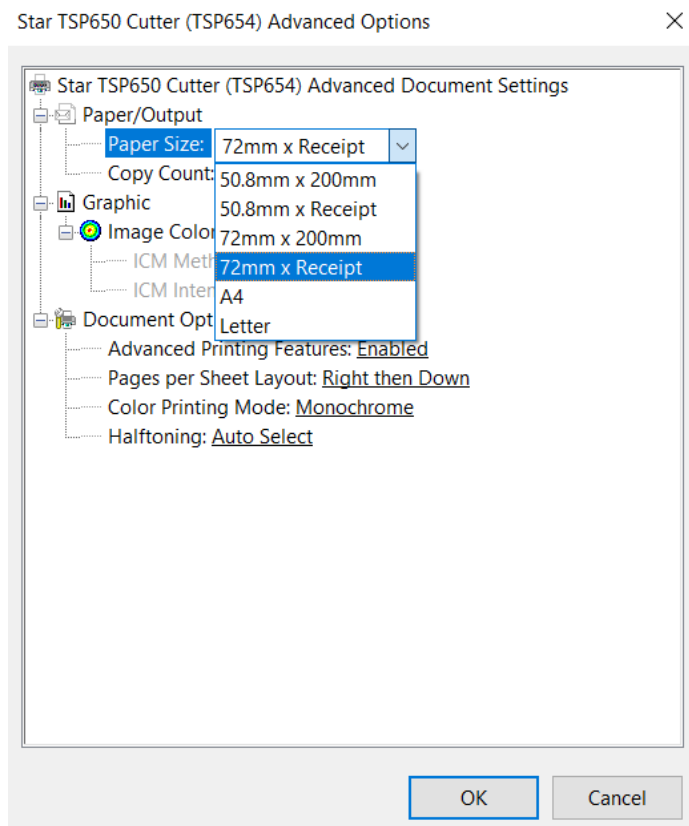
Star TSP650 Cutter (TSP654) Advanced Options

Star TSP650 Cutter (TSP654) Advanced Document Settings
Paper/Output
Paper Size: 72mm x Receipt
Copy Count:
50.8mm x 200mm
50.8mm x Receipt
72mm x 200mm
72mm x Receipt
A4
Letter
Graphic
Image Color
ICM Meth
ICM Inter
Document Opt
Advanced Printing Features: Enabled
Pages per Sheet Layout: Right then Down
Color Printing Mode: Monochrome
Halftoning: Auto Select

OK
Cancel